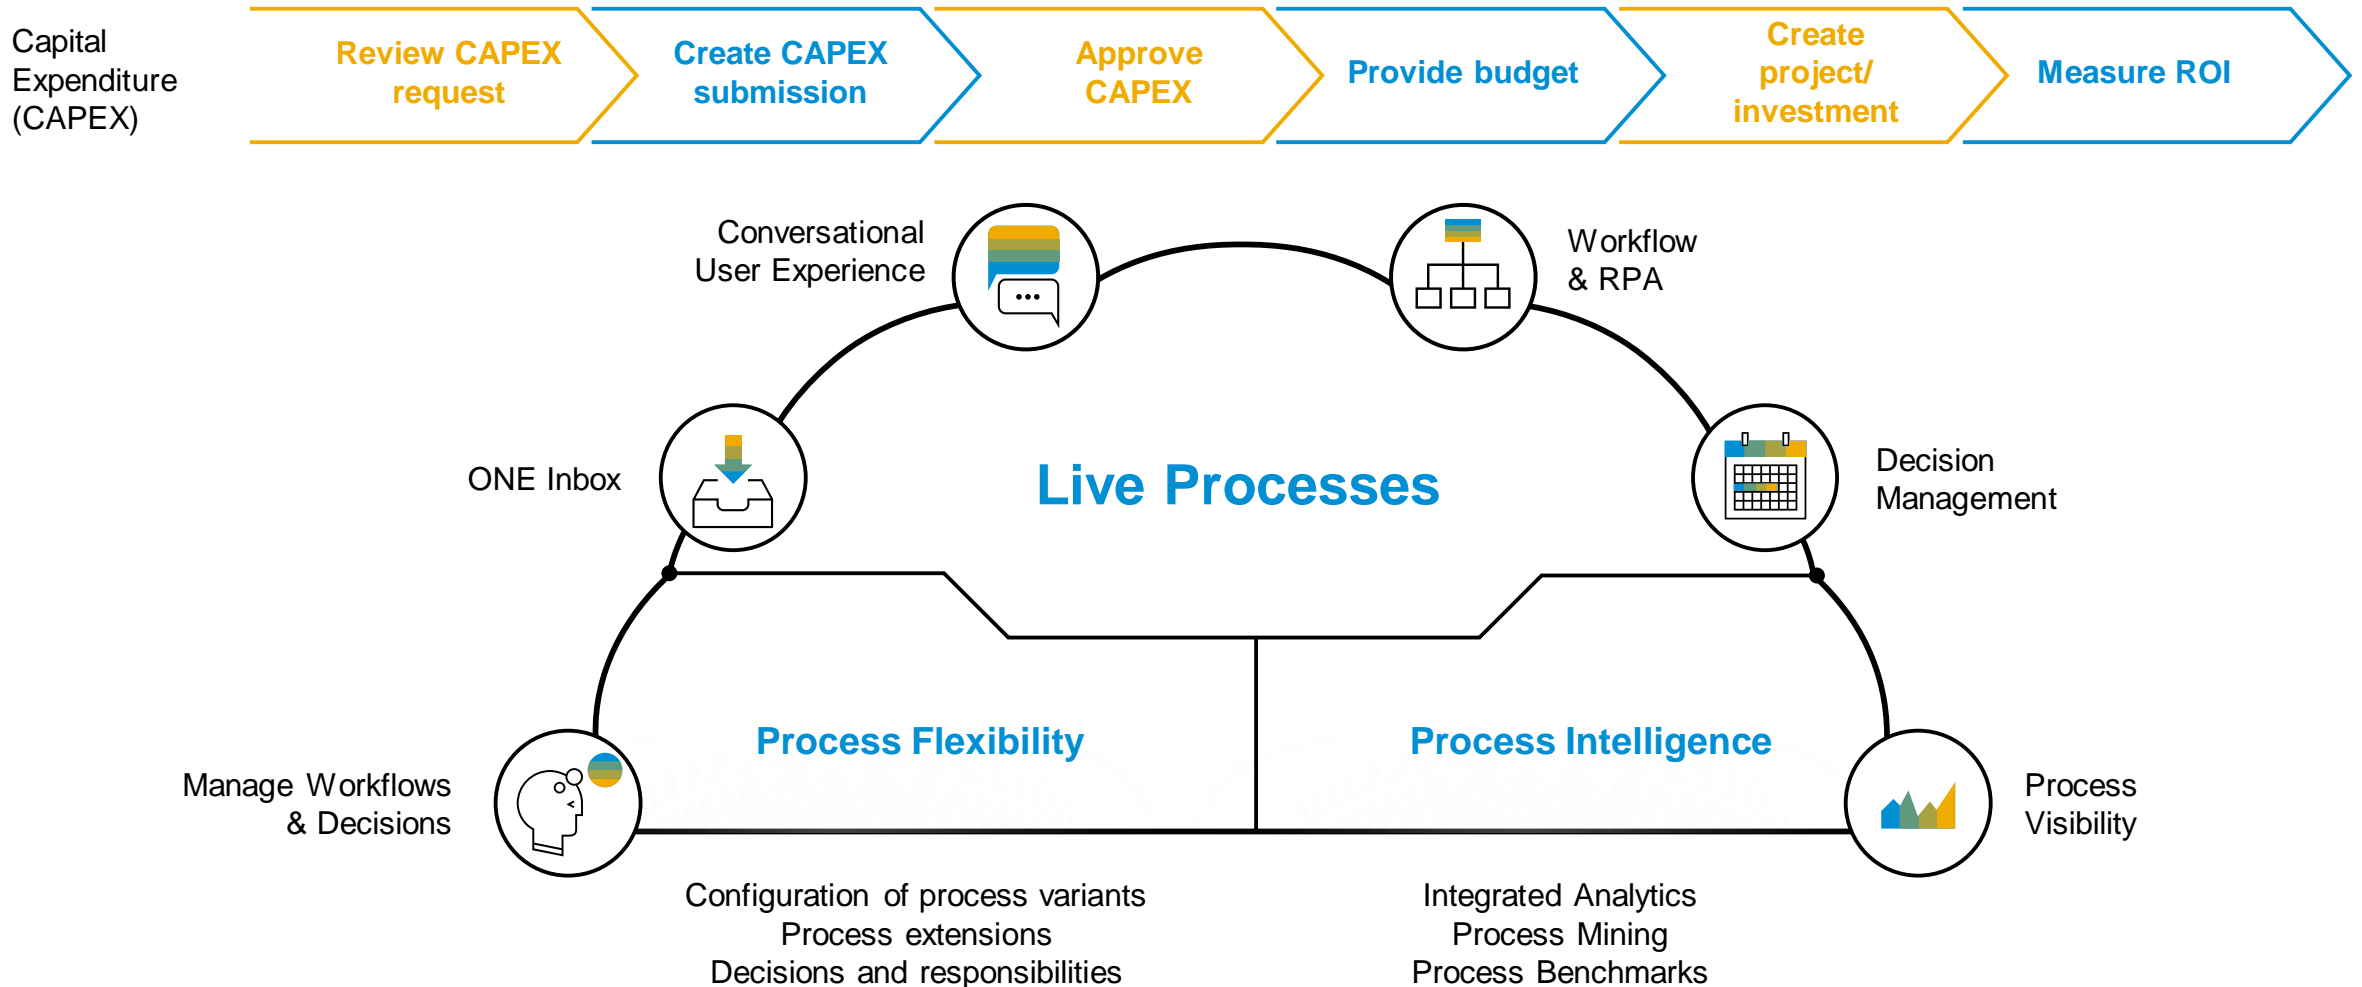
Capital Expenditure (CAPEX)

Review CAPEX request

Create CAPEX submission

Approve CAPEX

Provide budget

Create project/ investment

Measure ROI

Conversational User Experience

Workflow & RPA

ONE Inbox

Live Processes

Decision Management

Manage Workflows & Decisions

Process Flexibility

Process Intelligence

Process Visibility

Configuration of process variants
Process extensions
Decisions and responsibilities

Integrated Analytics
Process Mining
Process Benchmarks